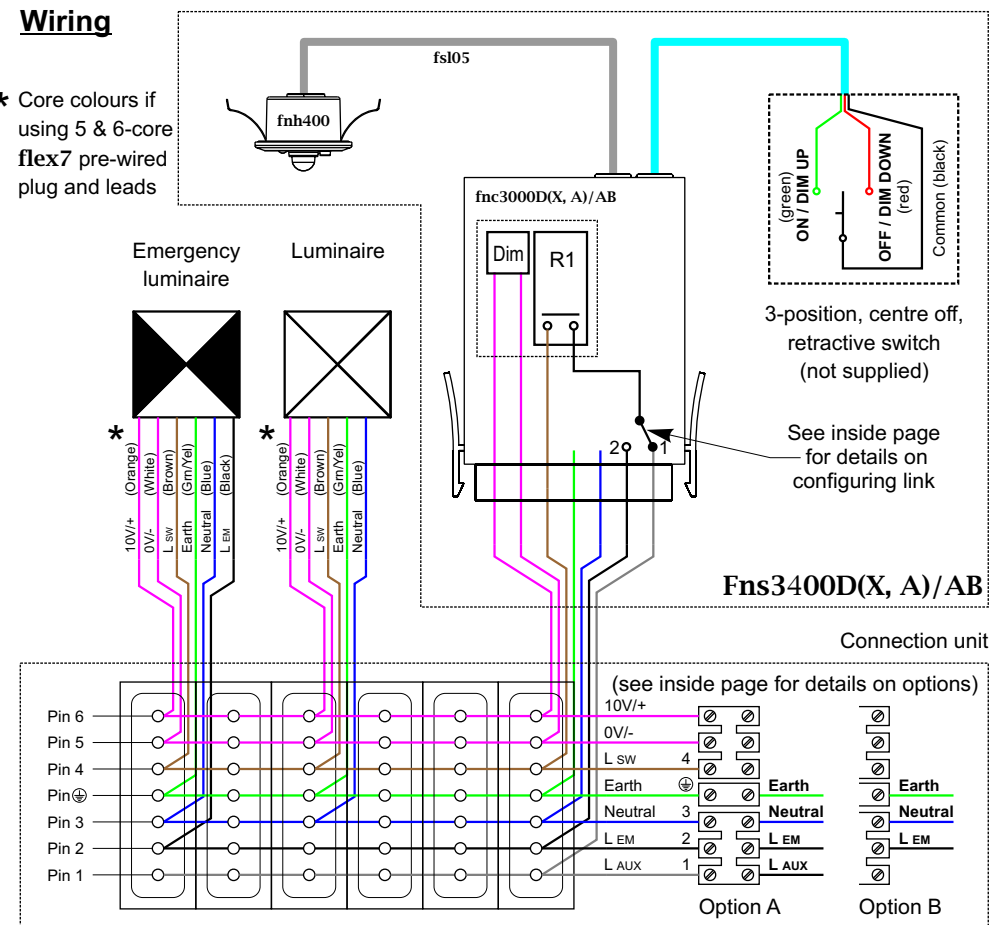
**Wiring**

* Core colours if using 5 & 6-core **flex7** pre-wired plug and leads

fsl05

fnh400

fnc3000D(X, A)/AB

Dim

R1

(green) ON / DIM UP

OFF / DIM DOWN (red)

Common (black)

3-position, centre off, retractive switch (not supplied)

Emergency luminaire

Luminaire

*

(Orange) 10V/+
(White) 0V/-
(Brown) L SW
(Grn/Yel) Earth
(Blue) Neutral
(Black) L EM

*

(Orange) 10V/+
(White) 0V/-
(Brown) L SW
(Grn/Yel) Earth
(Blue) Neutral

2 1

See inside page for details on configuring link

Fns3400D(X, A)/AB

Connection unit

(see inside page for details on options)

Pin 6
Pin 5
Pin 4
Pin ⏚
Pin 3
Pin 2
Pin 1

10V/+
0V/-
L SW 4
Earth ⏚
Neutral 3
L EM 2
L AUX 1

Earth
Neutral
L EM
L AUX

Option A

Earth
Neutral
L EM

Option B